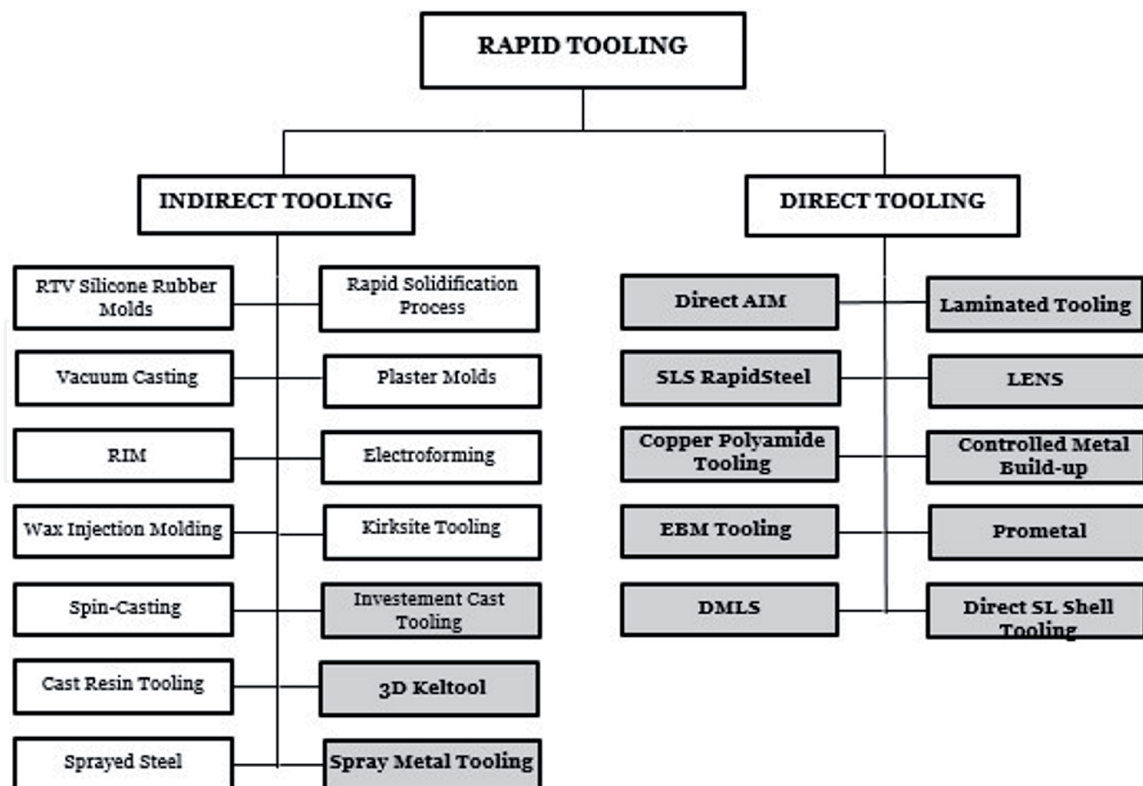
RAPID TOOLING

INDIRECT TOOLING

DIRECT TOOLING

RTV Silicone Rubber Molds

Rapid Solidification Process

Vacuum Casting

Plaster Molds

RIM

Electroforming

Wax Injection Molding

Kirksite Tooling

Spin-Casting

Investement Cast Tooling

Cast Resin Tooling

3D Keltool

Sprayed Steel

Spray Metal Tooling

Direct AIM

Laminated Tooling

SLS RapidSteel

LENS

Copper Polyamide Tooling

Controlled Metal Build-up

EBM Tooling

Prometal

DMLS

Direct SL Shell Tooling